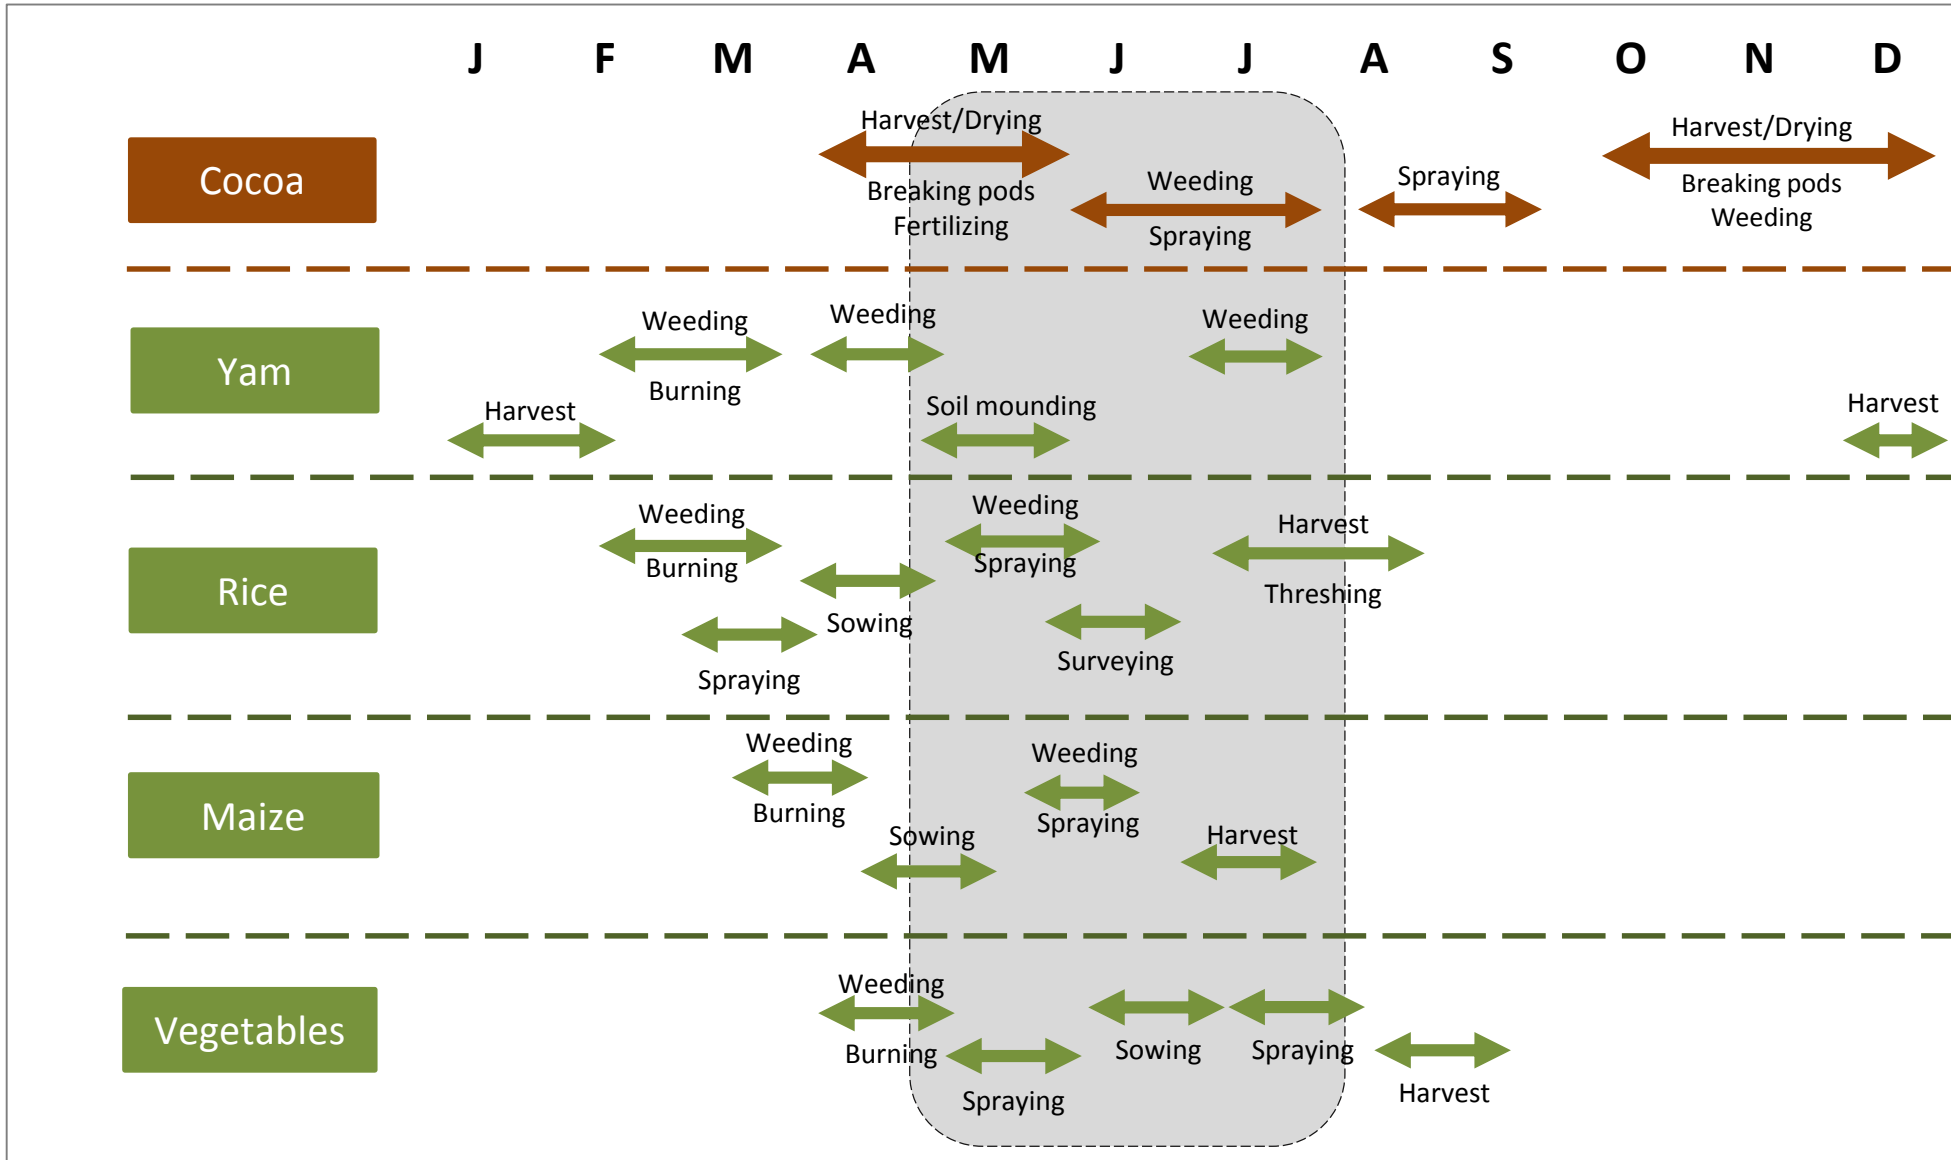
J F M A M J J A S O N D

Cocoa
Harvest/Drying
Breaking pods
Fertilizing
Weeding
Spraying
Spraying
Harvest/Drying
Breaking pods
Weeding

Yam
Harvest
Weeding
Burning
Weeding
Soil mounding
Weeding
Harvest

Rice
Weeding
Burning
Spraying
Sowing
Weeding
Spraying
Surveying
Harvest
Threshing

Maize
Weeding
Burning
Sowing
Weeding
Spraying
Harvest

Vegetables
Weeding
Burning
Spraying
Sowing
Spraying
Harvest